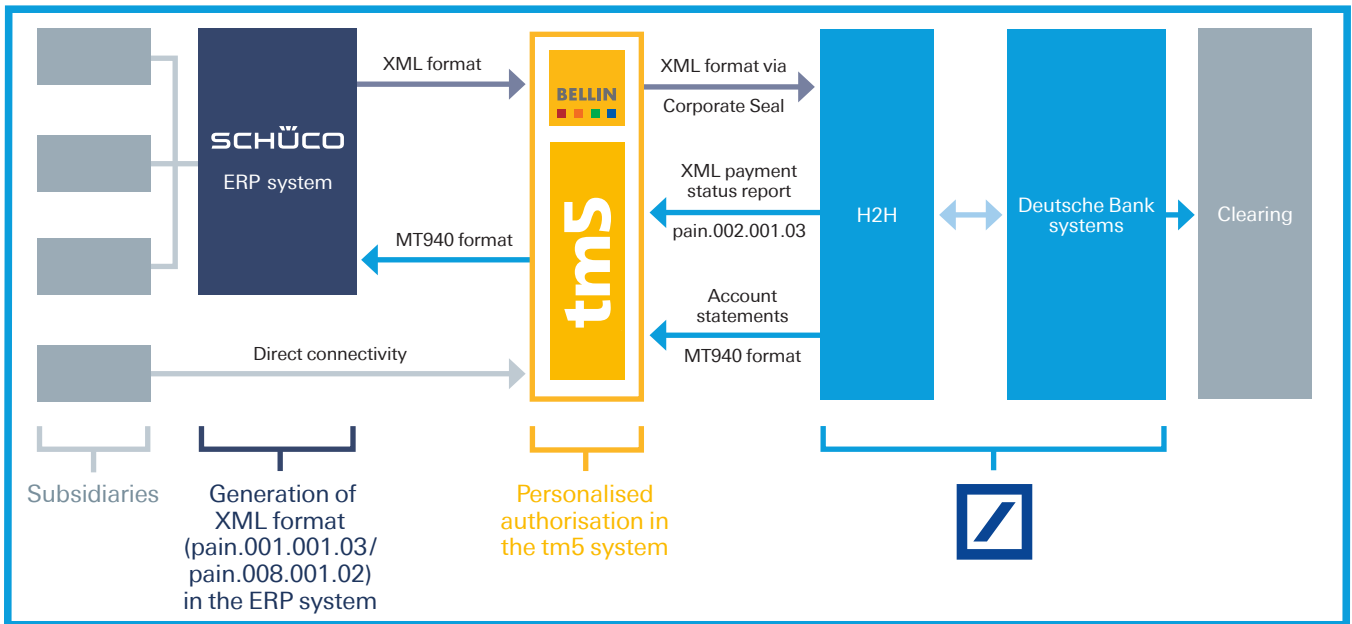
SCHÜCO
ERP system

XML format

MT940 format

Direct connectivity

BELLIN

tm5

XML format via
Corporate Seal

XML payment
status report
pain.002.001.03

Account
statements
MT940 format

H2H

Deutsche Bank
systems

Clearing

Subsidiaries

Generation of XML format (pain.001.001.03/ pain.008.001.02) in the ERP system

Personalised authorisation in the tm5 system